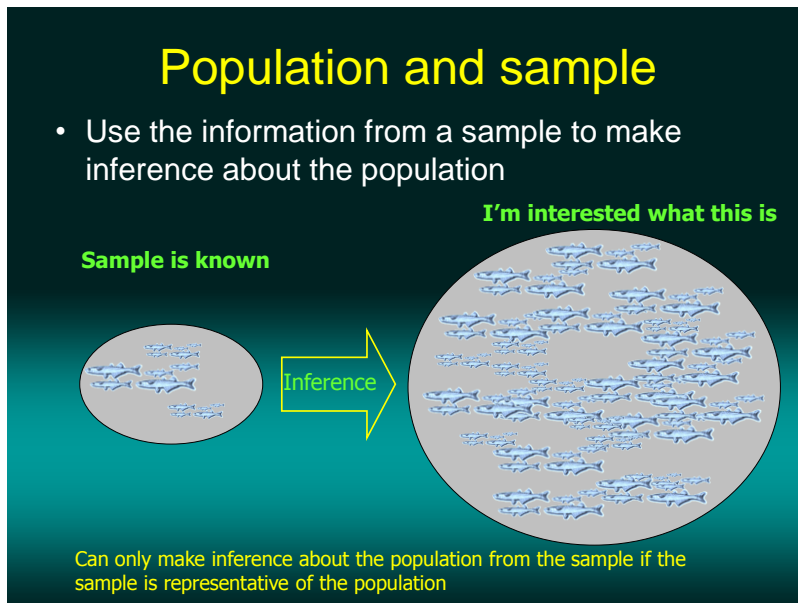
Population and sample

• Use the information from a sample to make inference about the population

I'm interested what this is

Sample is known

Inference

Can only make inference about the population from the sample if the sample is representative of the population